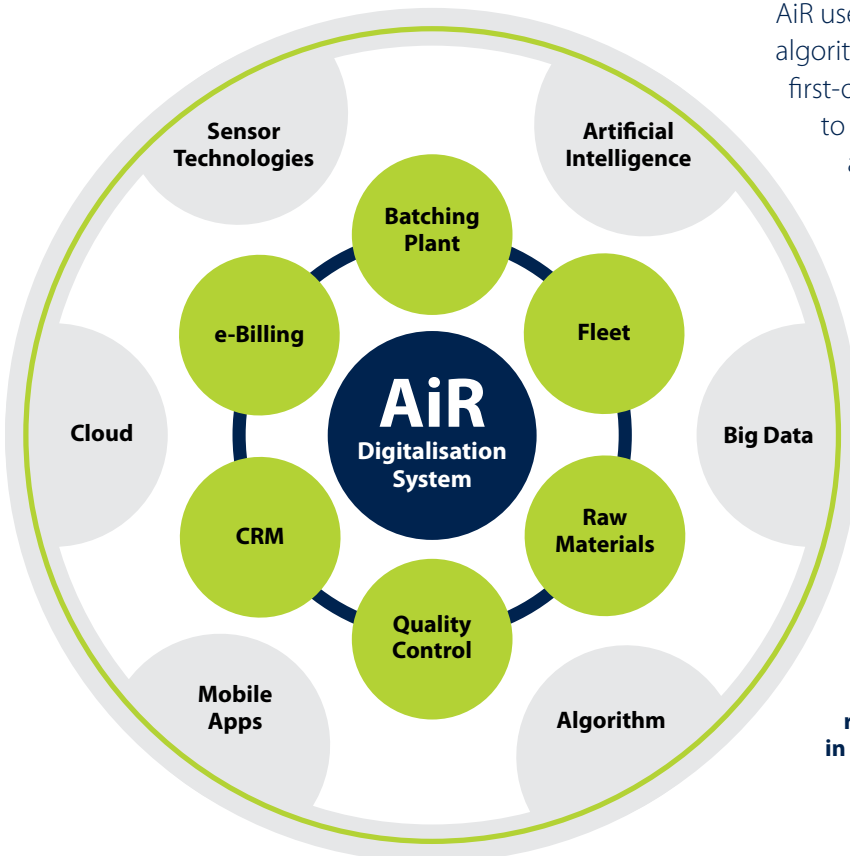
AiR use
algorit
first-c
to
a

Sensor Technologies

Artificial Intelligence

Batching Plant

e-Billing

Fleet

Cloud

AiR
Digitalisation System

Big Data

CRM

Raw Materials

Quality Control

Mobile Apps

Algorithm

r
in